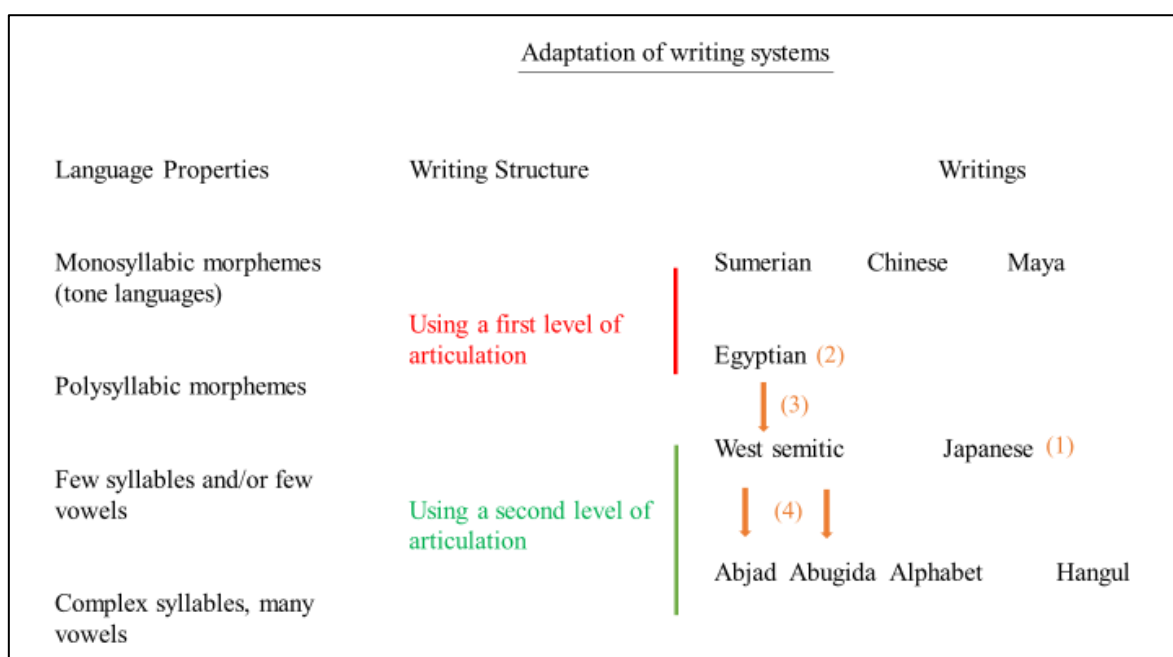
Adaptation of writing systems

Language Properties

Monosyllabic morphemes (tone languages)

Polysyllabic morphemes

Few syllables and/or few vowels

Complex syllables, many vowels

Writing Structure

Using a first level of articulation

Using a second level of articulation

Writings

Sumerian Chinese Maya

Egyptian (2)

(3)

West semitic Japanese (1)

(4)

Abjad Abugida Alphabet Hangul